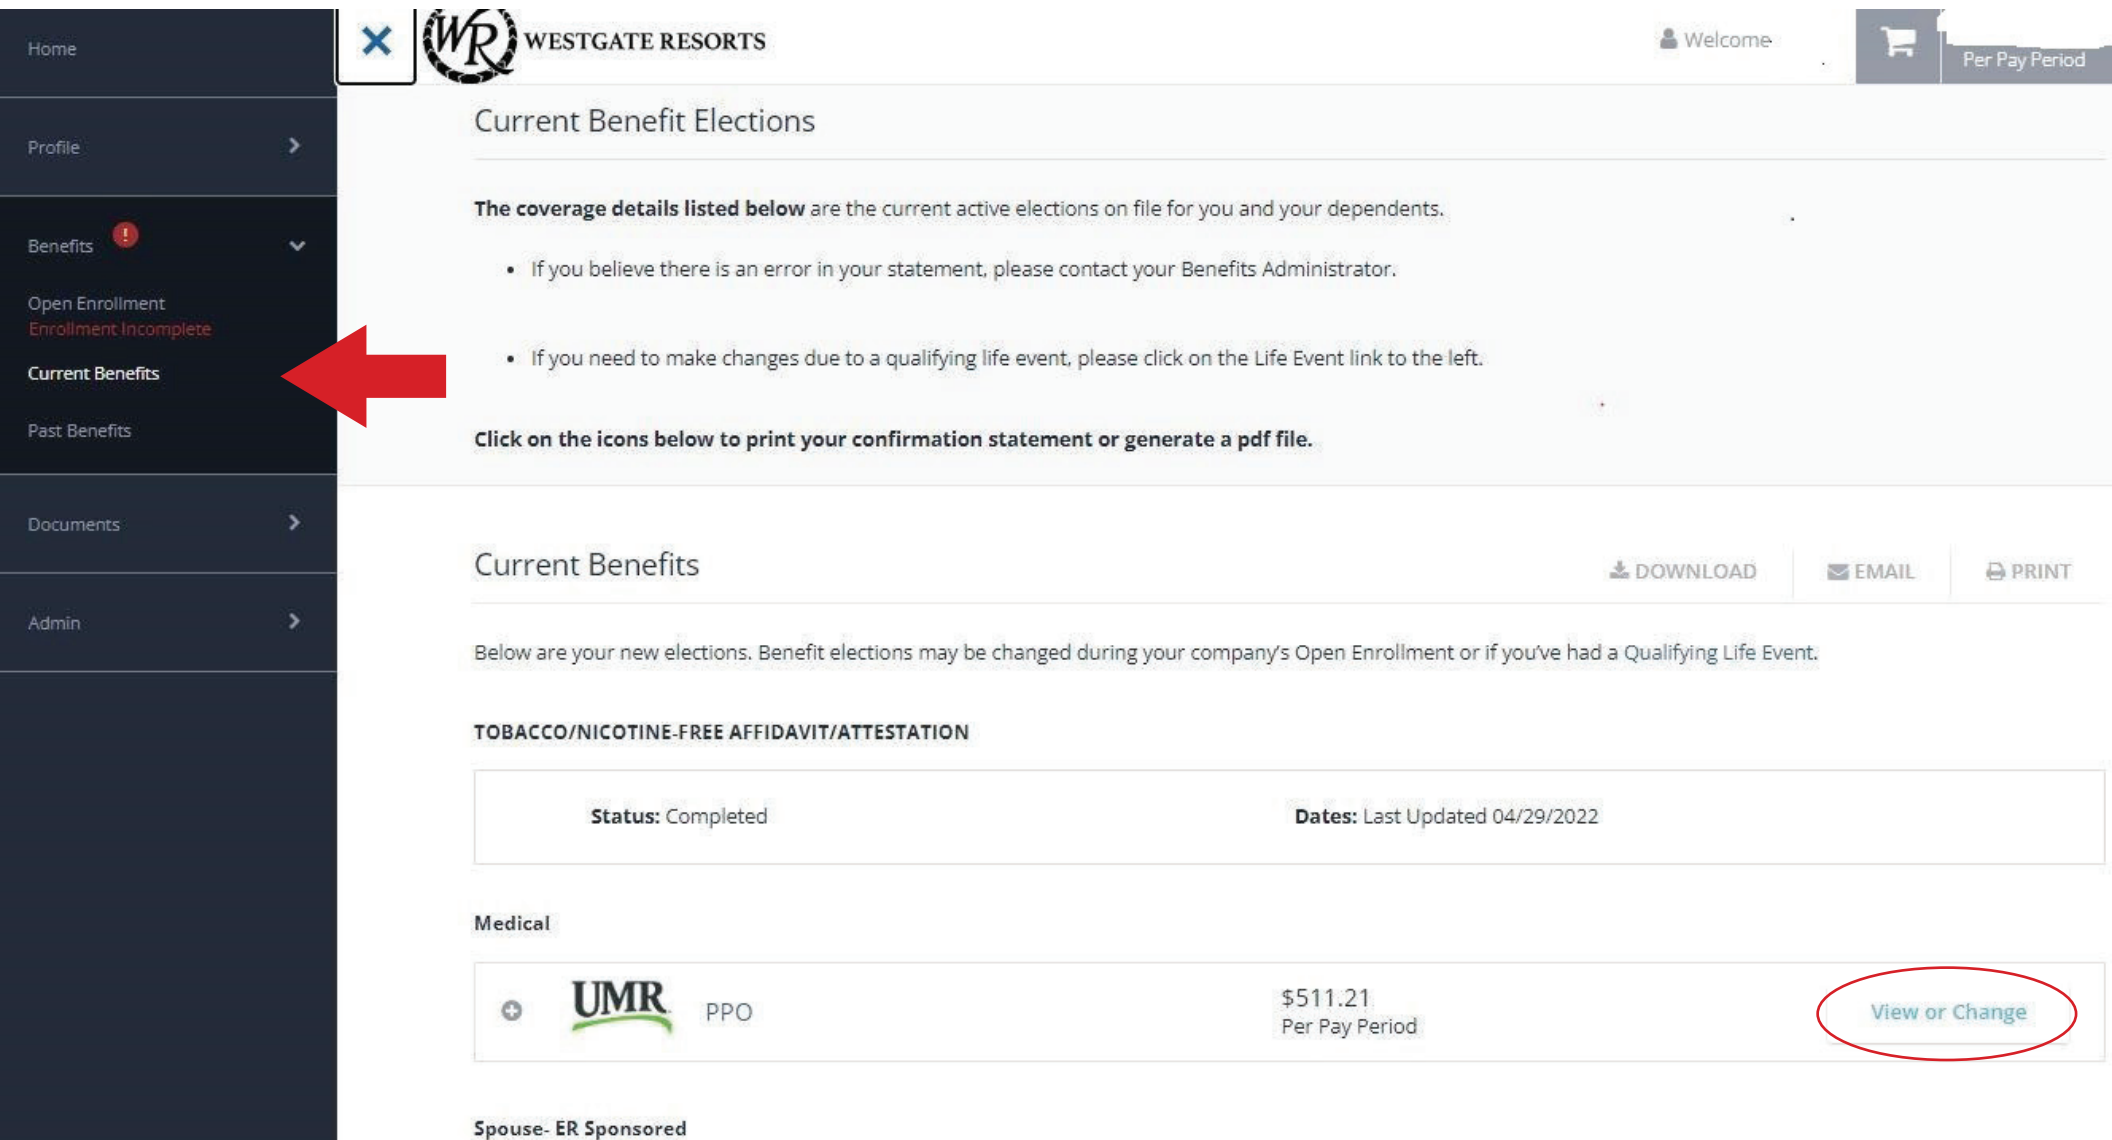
Home

Profile

Benefits !

Open Enrollment
Enrollment Incomplete

Current Benefits

Past Benefits

Documents

Admin

WR WESTGATE RESORTS

Welcome

Per Pay Period

Current Benefit Elections

**The coverage details listed below** are the current active elections on file for you and your dependents.

- If you believe there is an error in your statement, please contact your Benefits Administrator.
- If you need to make changes due to a qualifying life event, please click on the Life Event link to the left.

**Click on the icons below to print your confirmation statement or generate a pdf file.**

Current Benefits

DOWNLOAD EMAIL PRINT

Below are your new elections. Benefit elections may be changed during your company's Open Enrollment or if you've had a Qualifying Life Event.

TOBACCO/NICOTINE-FREE AFFIDAVIT/ATTESTATION

**Status:** Completed **Dates:** Last Updated 04/29/2022

Medical

UMR PPO $511.21 Per Pay Period View or Change

Spouse- ER Sponsored